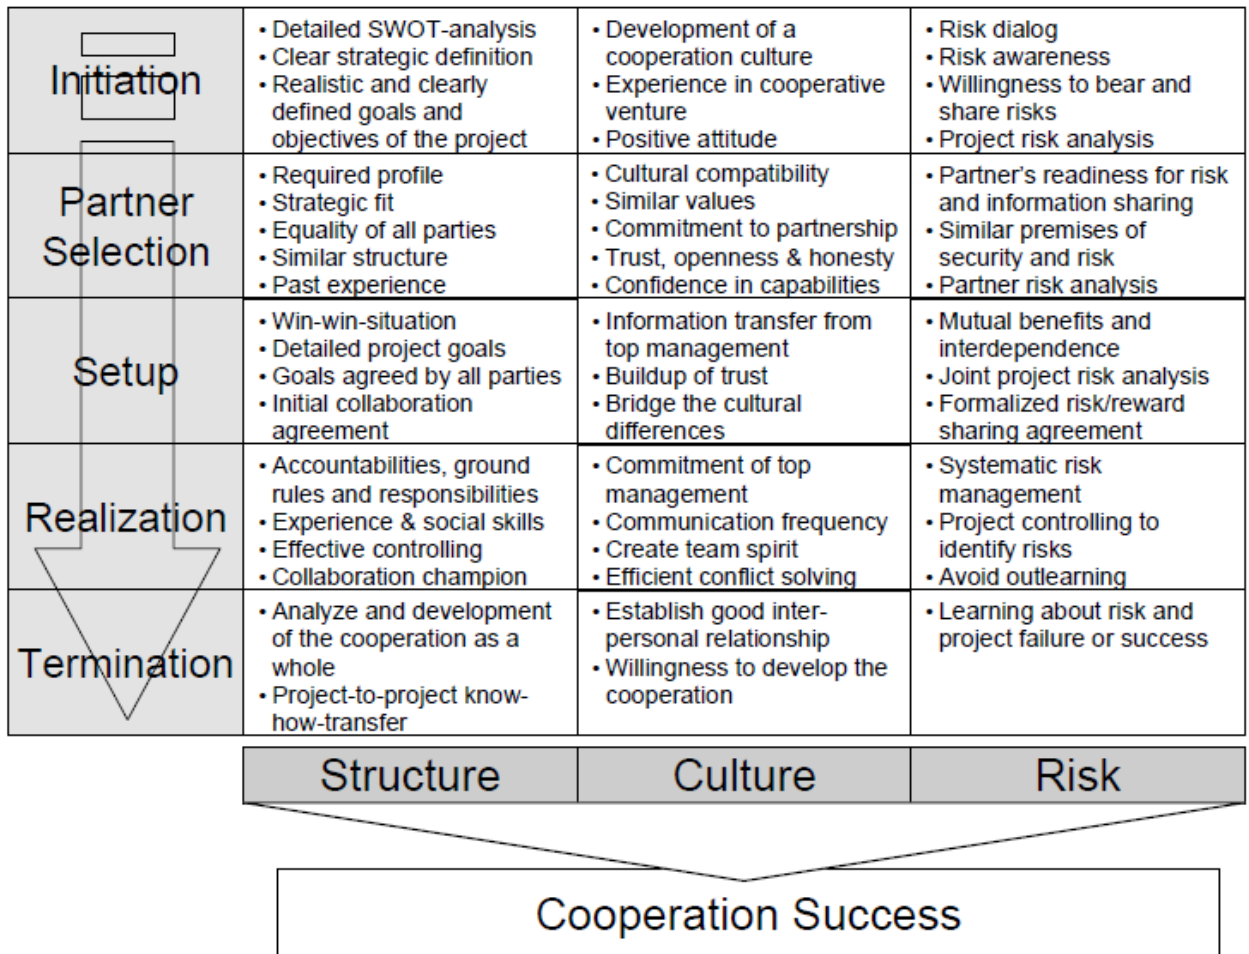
| | | | |
|---|---|---|---|
| Initiation | • Detailed SWOT-analysis • Clear strategic definition • Realistic and clearly defined goals and objectives of the project | • Development of a cooperation culture • Experience in cooperative venture • Positive attitude | • Risk dialog • Risk awareness • Willingness to bear and share risks • Project risk analysis |
| Partner Selection | • Required profile • Strategic fit • Equality of all parties • Similar structure • Past experience | • Cultural compatibility • Similar values • Commitment to partnership • Trust, openness & honesty • Confidence in capabilities | • Partner's readiness for risk and information sharing • Similar premises of security and risk • Partner risk analysis |
| Setup | • Win-win-situation • Detailed project goals • Goals agreed by all parties • Initial collaboration agreement | • Information transfer from top management • Buildup of trust • Bridge the cultural differences | • Mutual benefits and interdependence • Joint project risk analysis • Formalized risk/reward sharing agreement |
| Realization | • Accountabilities, ground rules and responsibilities • Experience & social skills • Effective controlling • Collaboration champion | • Commitment of top management • Communication frequency • Create team spirit • Efficient conflict solving | • Systematic risk management • Project controlling to identify risks • Avoid outlearning |
| Termination | • Analyze and development of the cooperation as a whole • Project-to-project know-how-transfer | • Establish good inter-personal relationship • Willingness to develop the cooperation | • Learning about risk and project failure or success |
| | Structure | Culture | Risk |

Cooperation Success